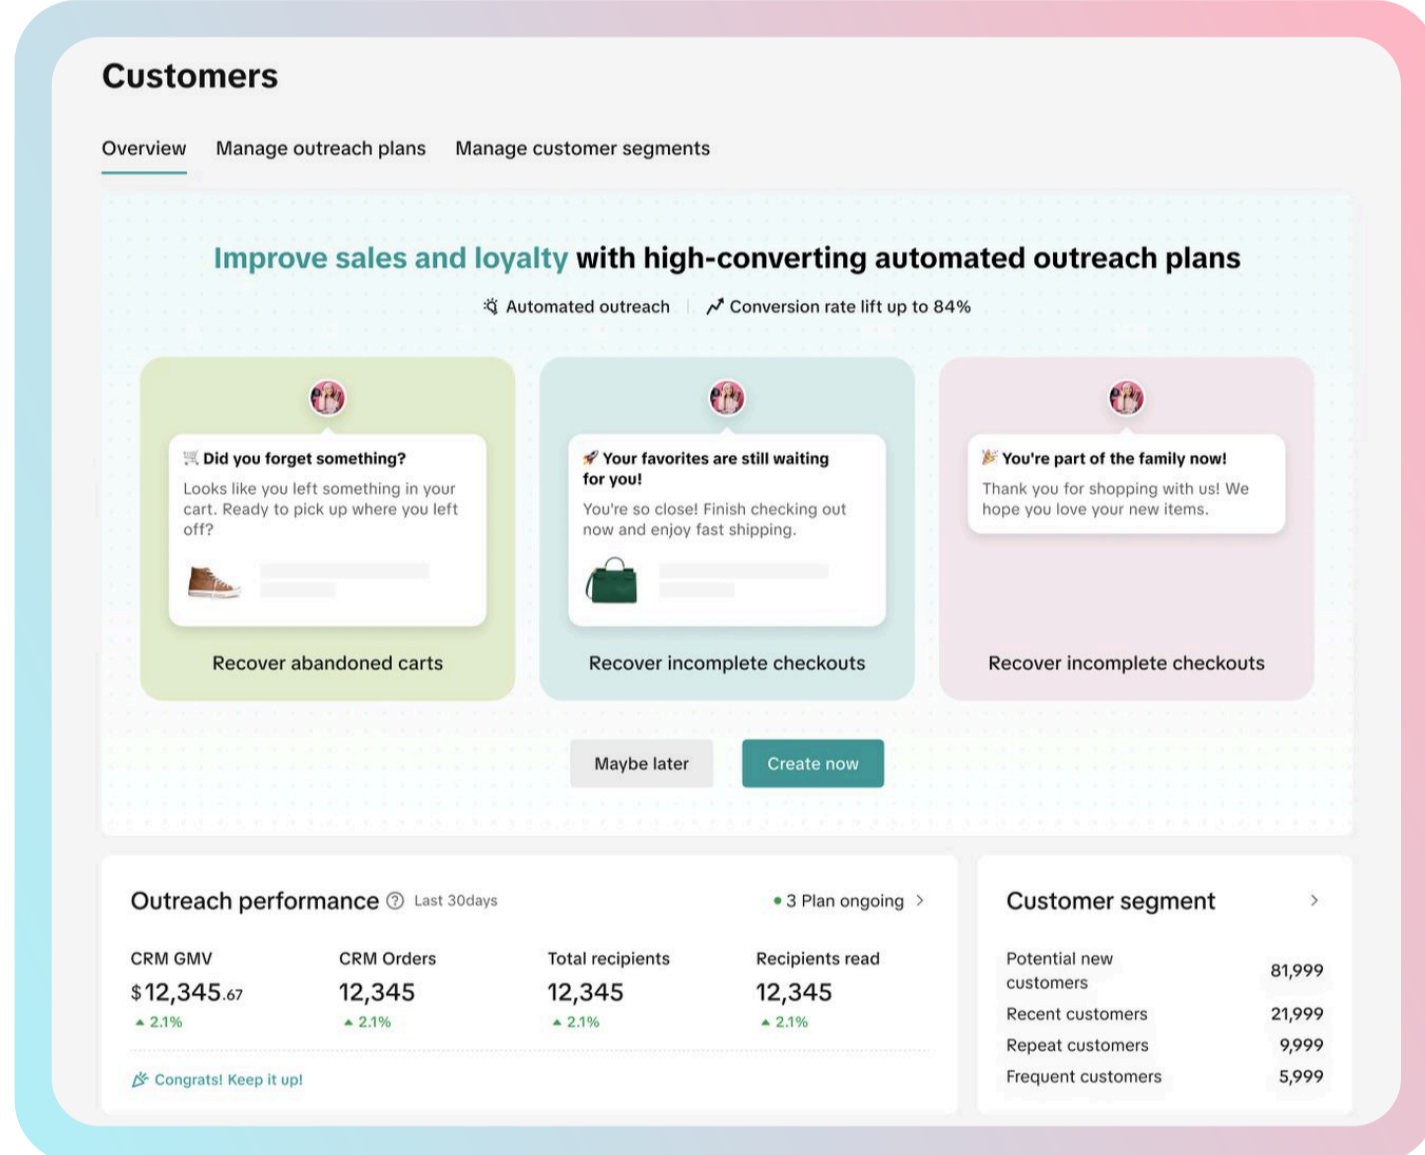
Customers

Overview Manage outreach plans Manage customer segments

Improve sales and loyalty with high-converting automated outreach plans

Automated outreach | Conversion rate lift up to 84%

Did you forget something?
Looks like you left something in your cart. Ready to pick up where you left off?

Recover abandoned carts

Your favorites are still waiting for you!
You're so close! Finish checking out now and enjoy fast shipping.

Recover incomplete checkouts

You're part of the family now!
Thank you for shopping with us! We hope you love your new items.

Recover incomplete checkouts

Maybe later Create now

Outreach performance Last 30days

3 Plan ongoing

| CRM GMV | CRM Orders | Total recipients | Recipients read |
|---|---|---|---|
| $12,345.67 | 12,345 | 12,345 | 12,345 |
| 2.1% | 2.1% | 2.1% | 2.1% |

Congrats! Keep it up!

Customer segment

| Potential new customers | 81,999 |
|---|---|
| Recent customers | 21,999 |
| Repeat customers | 9,999 |
| Frequent customers | 5,999 |